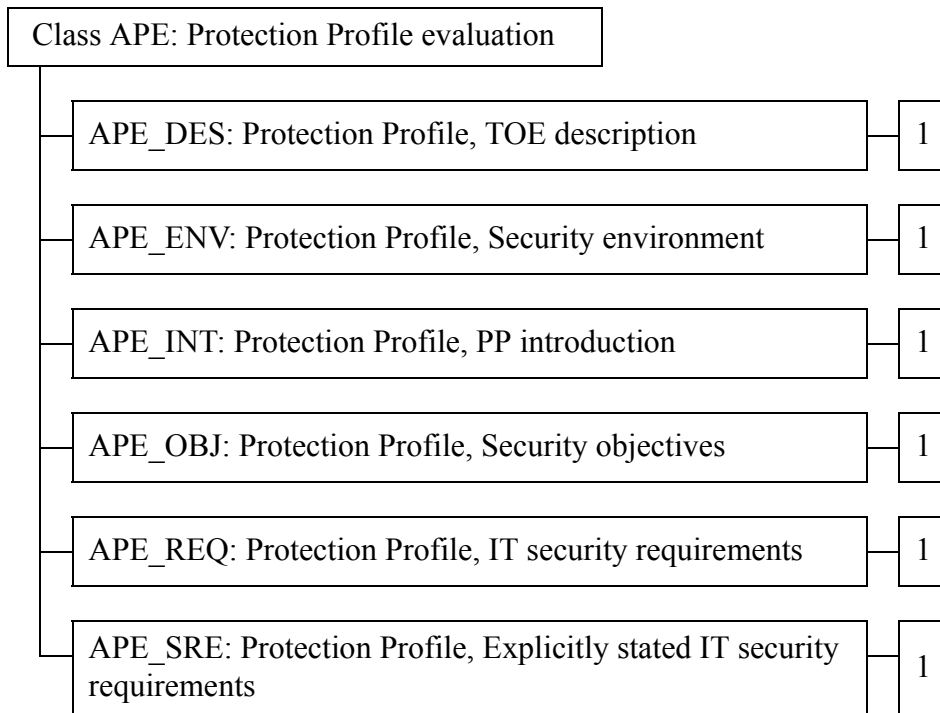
Class APE: Protection Profile evaluation

APE_DES: Protection Profile, TOE description

1

APE_ENV: Protection Profile, Security environment

1

APE_INT: Protection Profile, PP introduction

1

APE_OBJ: Protection Profile, Security objectives

1

APE_REQ: Protection Profile, IT security requirements

1

APE_SRE: Protection Profile, Explicitly stated IT security requirements

1